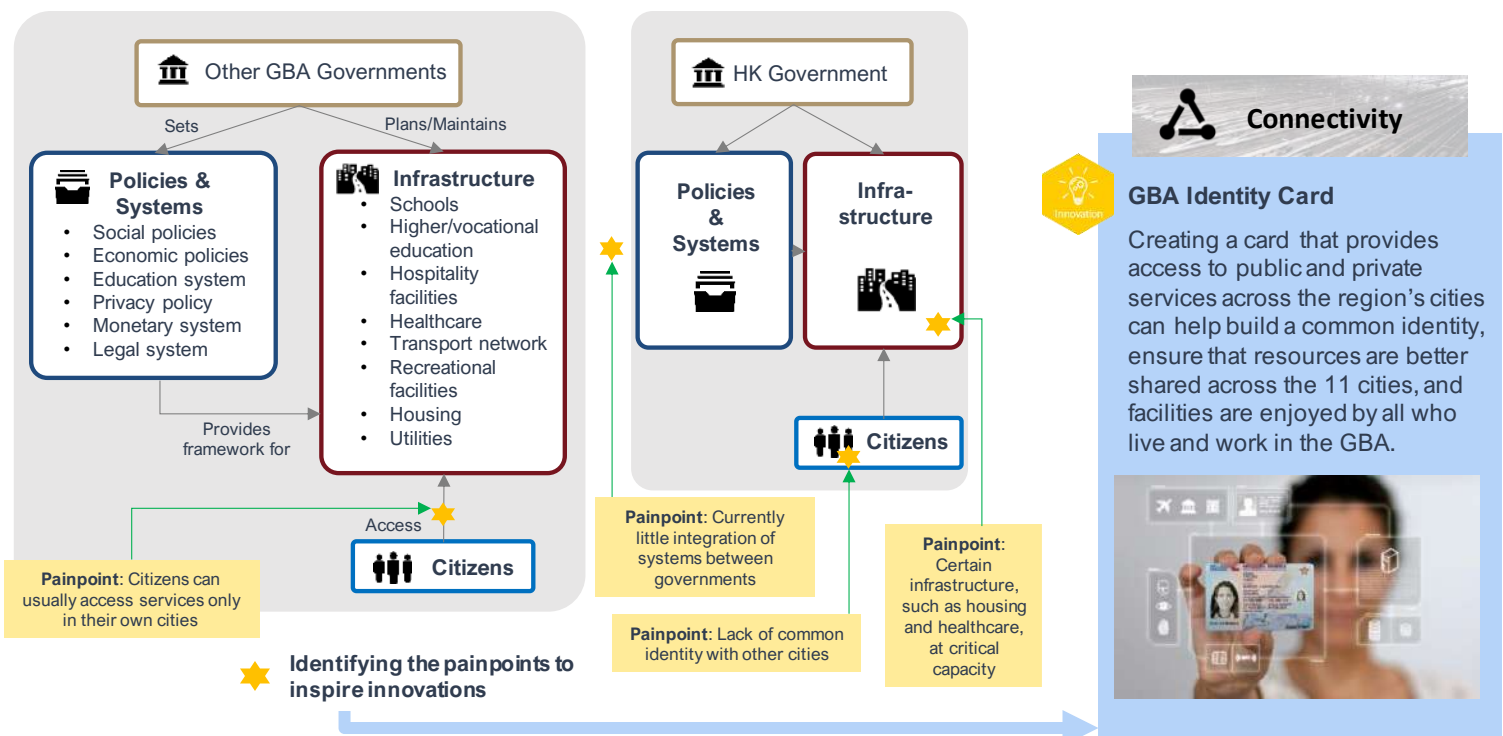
Other GBA Governments

Sets

Plans/Maintains

Policies & Systems
• Social policies
• Economic policies
• Education system
• Privacy policy
• Monetary system
• Legal system

Infrastructure
• Schools
• Higher/vocational education
• Hospitality facilities
• Healthcare
• Transport network
• Recreational facilities
• Housing
• Utilities

Provides framework for

Access

Citizens

Painpoint: Citizens can usually access services only in their own cities

HK Government

Policies & Systems

Infra-structure

Citizens

Painpoint: Currently little integration of systems between governments

Painpoint: Lack of common identity with other cities

Painpoint: Certain infrastructure, such as housing and healthcare, at critical capacity

Identifying the painpoints to inspire innovations

Connectivity

Innovation

GBA Identity Card

Creating a card that provides access to public and private services across the region's cities can help build a common identity, ensure that resources are better shared across the 11 cities, and facilities are enjoyed by all who live and work in the GBA.